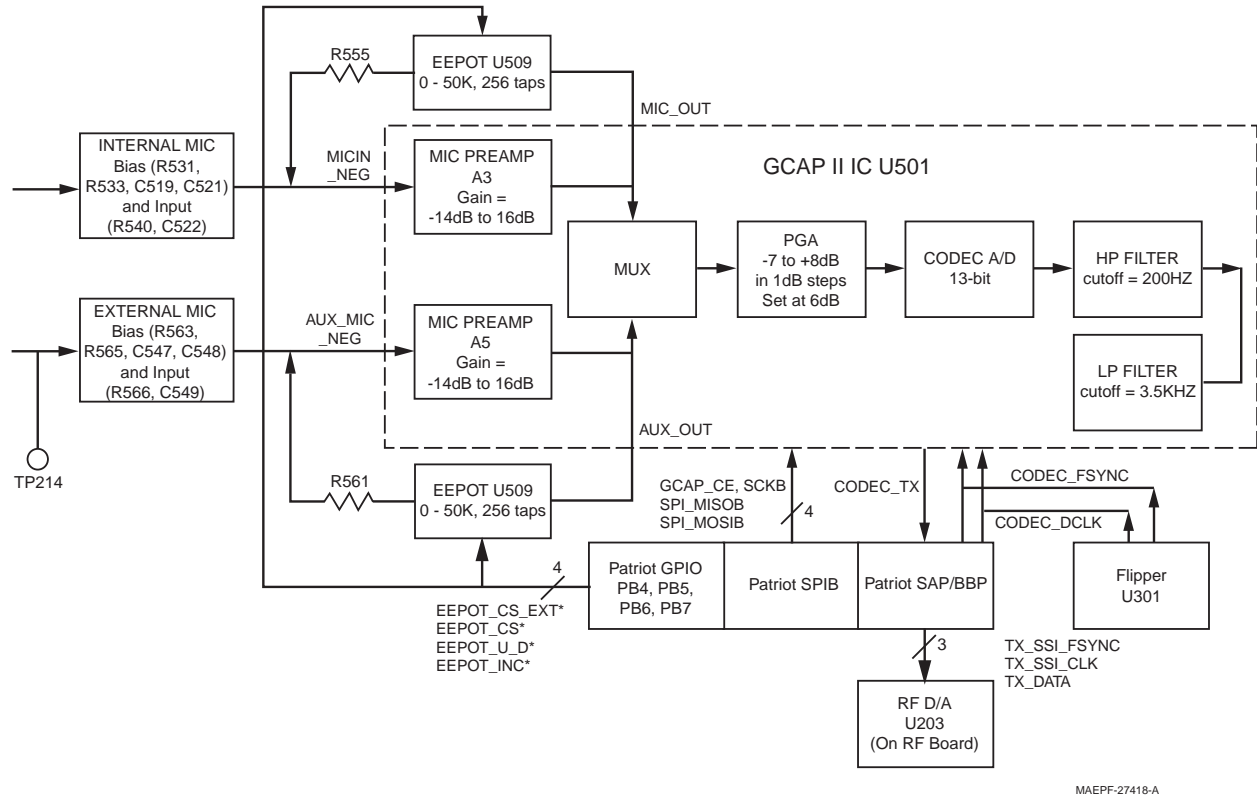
R555

EEPOT U509
0 - 50K, 256 taps

MIC_OUT

INTERNAL MIC
Bias (R531, R533, C519, C521) and Input (R540, C522)

MICIN _NEG

MIC PREAMP
A3
Gain =
-14dB to 16dB

GCAP II IC U501

MUX

PGA
-7 to +8dB
in 1dB steps
Set at 6dB

CODEC A/D
13-bit

HP FILTER
cutoff = 200HZ

EXTERNAL MIC
Bias (R563, R565, C547, C548) and Input (R566, C549)

AUX_MIC _NEG

MIC PREAMP
A5
Gain =
-14dB to 16dB

LP FILTER
cutoff = 3.5KHZ

AUX_OUT

TP214

R561

EEPOT U509
0 - 50K, 256 taps

GCAP_CE, SCKB
SPI_MISOB
SPI_MOSIB

4

CODEC_TX

CODEC_FSYNC

CODEC_DCLK

4

Patriot GPIO
PB4, PB5,
PB6, PB7

Patriot SPIB

Patriot SAP/BBP

Flipper
U301

EEPOT_CS_EXT*
EEPOT_CS*
EEPOT_U_D*
EEPOT_INC*

3

TX_SSI_FSYNC
TX_SSI_CLK
TX_DATA

RF D/A
U203
(On RF Board)

MAEPF-27418-A